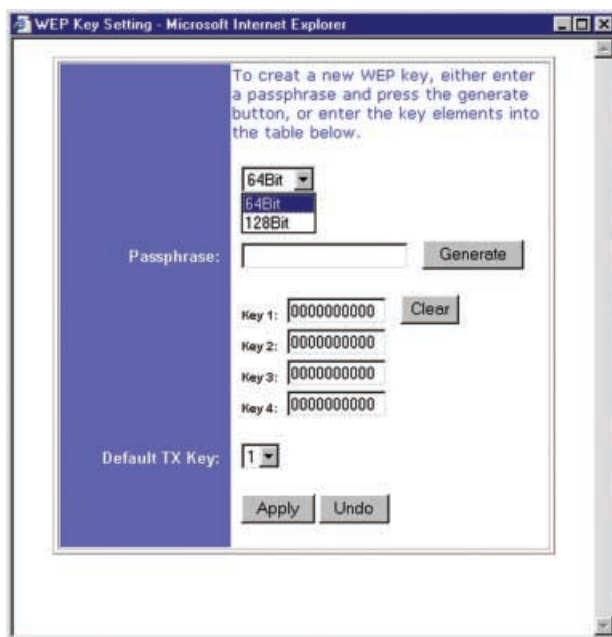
WEP Key Setting - Microsoft Internet Explorer

To creat a new WEP key, either enter a passphrase and press the generate button, or enter the key elements into the table below.

64Bit
64Bit
128Bit

Passphrase:
Generate

Key 1: 0000000000
Clear
Key 2: 0000000000
Key 3: 0000000000
Key 4: 0000000000

Default TX Key: 1

Apply
Undo